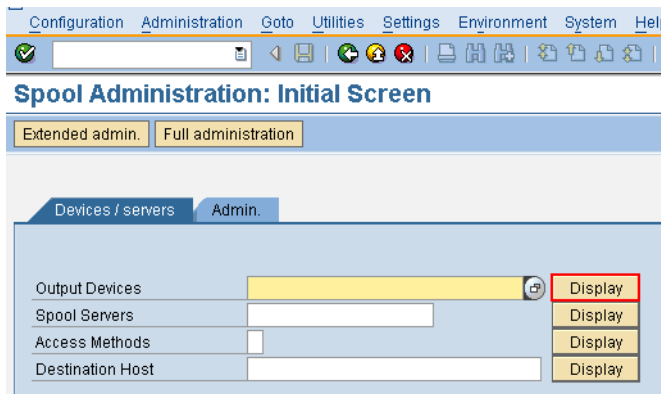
Configuration Administration Goto Utilities Settings Environment System Hel

Spool Administration: Initial Screen

Extended admin. Full administration

Devices / servers Admin.

Output Devices Display
Spool Servers Display
Access Methods Display
Destination Host Display